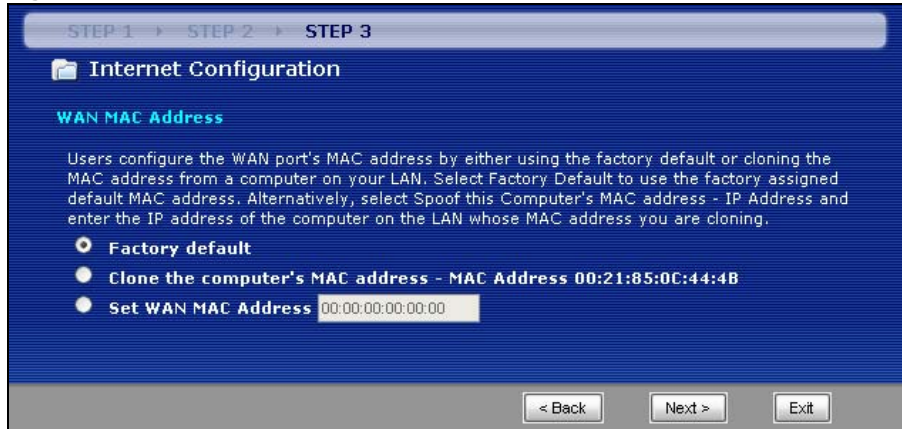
STEP 1 › STEP 2 › STEP 3

Internet Configuration

WAN MAC Address

Users configure the WAN port's MAC address by either using the factory default or cloning the MAC address from a computer on your LAN. Select Factory Default to use the factory assigned default MAC address. Alternatively, select Spoof this Computer's MAC address - IP Address and enter the IP address of the computer on the LAN whose MAC address you are cloning.

Factory default

Clone the computer's MAC address - MAC Address 00:21:85:0C:44:4B

Set WAN MAC Address 00:00:00:00:00:00

< Back Next > Exit